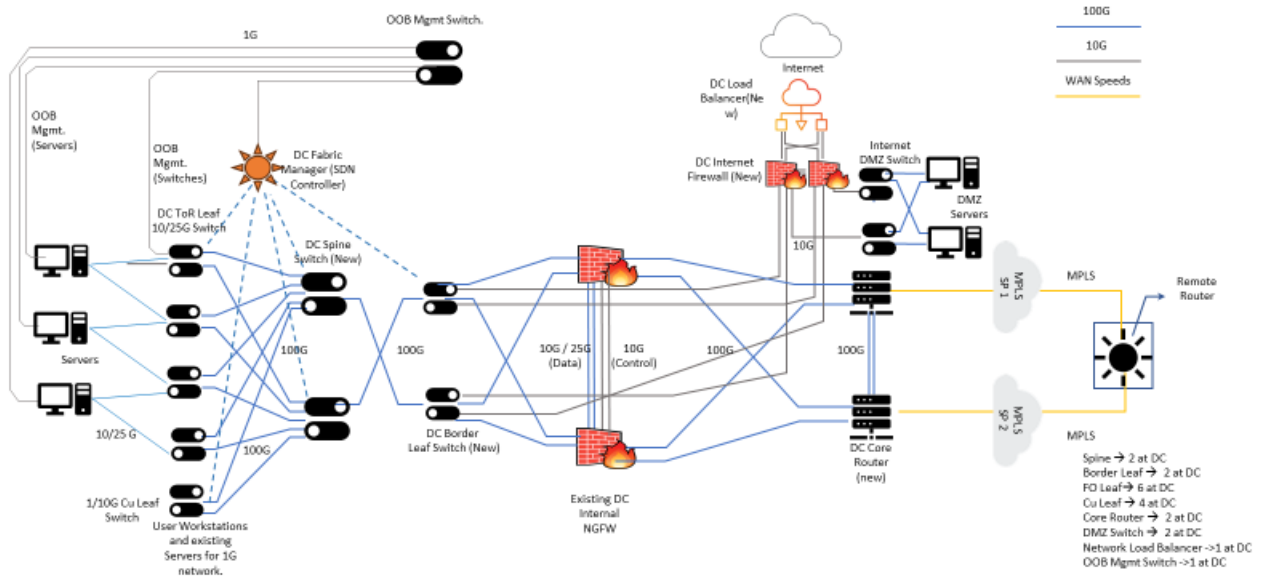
OOB Mgmt Switch.

1G

100G

10G

WAN Speeds

Internet

DC Load Balancer(New)

OOB Mgmt. (Servers)

OOB Mgmt. (Switches)

DC Fabric Manager (SDN Controller)

DC Internet Firewall (New)

Internet DMZ Switch

DMZ Servers

DC ToR Leaf 10/25G Switch

DC Spine Switch (New)

10G

MPLS SP 1

MPLS

Remote Router

Servers

100G

100G

10G / 25G (Data)

10G (Control)

100G

100G

10/25 G

100G

10G

DC Border Leaf Switch (New)

DC Core Router (new)

MPLS SP 2

MPLS

1/10G Cu Leaf Switch

User Workstations and existing Servers for 1G network.

Existing DC Internal NGFW

Spine → 2 at DC
Border Leaf → 2 at DC
FO Leaf→ 6 at DC
Cu Leaf → 4 at DC
Core Router → 2 at DC
DMZ Switch → 2 at DC
Network Load Balancer ->1 at DC
OOB Mgmt Switch ->1 at DC